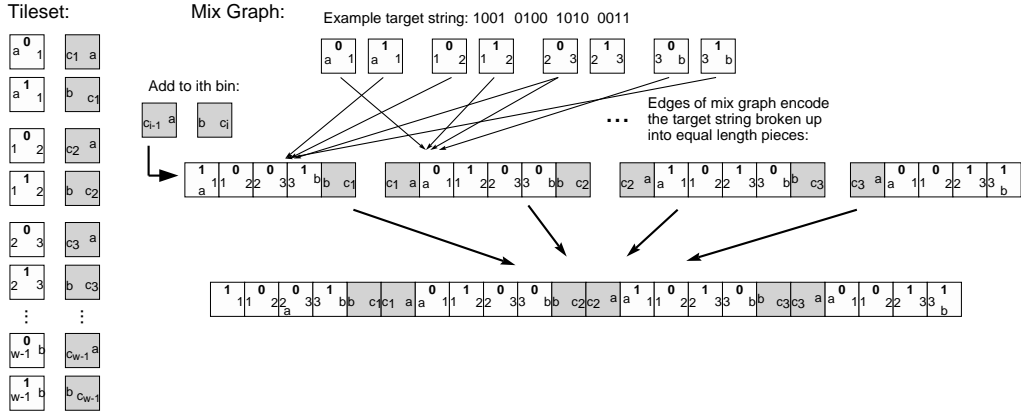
Tileset:

Mix Graph:

Example target string: 1001 0100 1010 0011

Add to ith bin:

$c_{i-1}$ a
b $c_i$

Edges of mix graph encode the target string broken up into equal length pieces:

a 0 1 | $c_1$ a
a 1 1 | b $c_1$
1 0 2 | $c_2$ a
1 1 2 | b $c_2$
2 0 3 | $c_3$ a
2 1 3 | b $c_3$
⋮ | ⋮
w-1 0 b | $c_{w-1}$ a
w-1 1 b | b $c_{w-1}$

a 0 1, a 1 1, 1 0 2, 1 1 2, 2 0 3, 2 1 3, 3 0 b, 3 1 b

...

1 a 1 | 1 0 2 | 2 0 3 | 3 1 b | b $c_1$

$c_1$ a | a 0 1 | 1 1 2 | 2 0 3 | 3 0 b | b $c_2$

$c_2$ a | a 1 1 | 1 0 2 | 2 1 3 | 3 0 b | b $c_3$

$c_3$ a | a 0 1 | 1 0 2 | 2 1 3 | 3 1 b

1 1 | 0 2 | 2 0 a 3 | 3 1 b | b $c_1$ | $c_1$ a | a 0 1 | 1 1 2 | 2 0 3 | 3 0 b | b $c_2$ | $c_2$ a | a 1 1 | 1 0 2 | 2 1 3 | 3 0 b | b $c_3$ | $c_3$ a | a 0 1 | 1 0 2 | 2 1 3 | 3 1 b